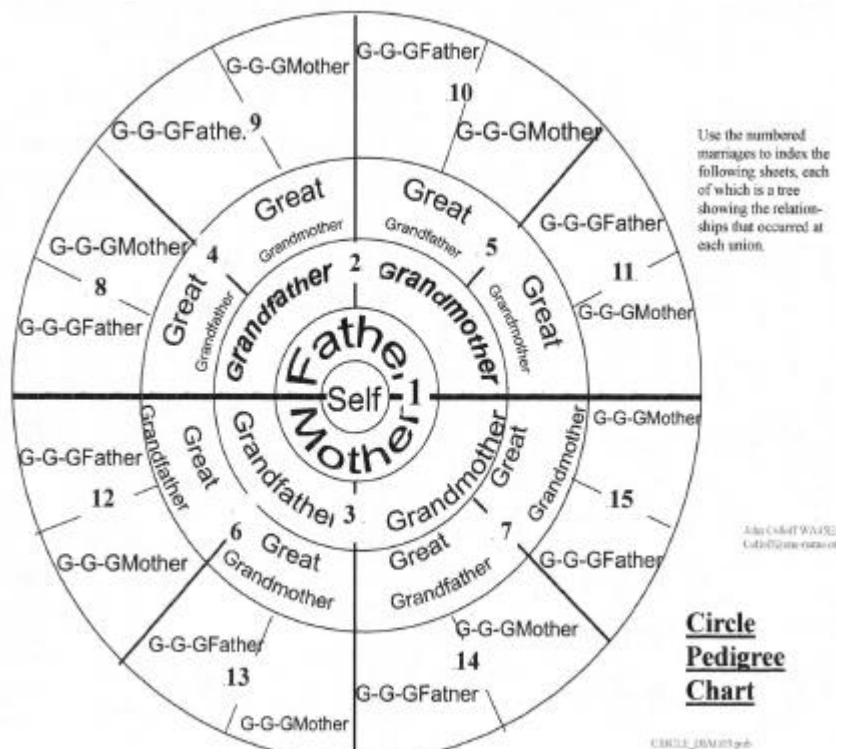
G-G-GMother
G-G-GFather
10
G-G-GFathe.
9
G-G-GMother
Great
Grandmother
Great
Grandfather
5
G-G-GFather
G-G-GMother
4
2
Grandfather
Grandmother
11
8
Great
Grandfather
Great
Grandmother
G-G-GMother
G-G-GFather
Father
Self
1
Mother
G-G-GMother
G-G-GFather
Grandfather
Great
Grandfather
3
Grandmother
Great
Grandmother
12
15
6
Great
Grandmother
Great
Grandfather
7
G-G-GMother
G-G-GFather
G-G-GFather
G-G-GMother
14
13
G-G-GFatner
G-G-GMother

Use the numbered marriages to index the following sheets, each of which is a tree showing the relationships that occurred at each union.

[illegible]

Circle Pedigree Chart

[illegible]